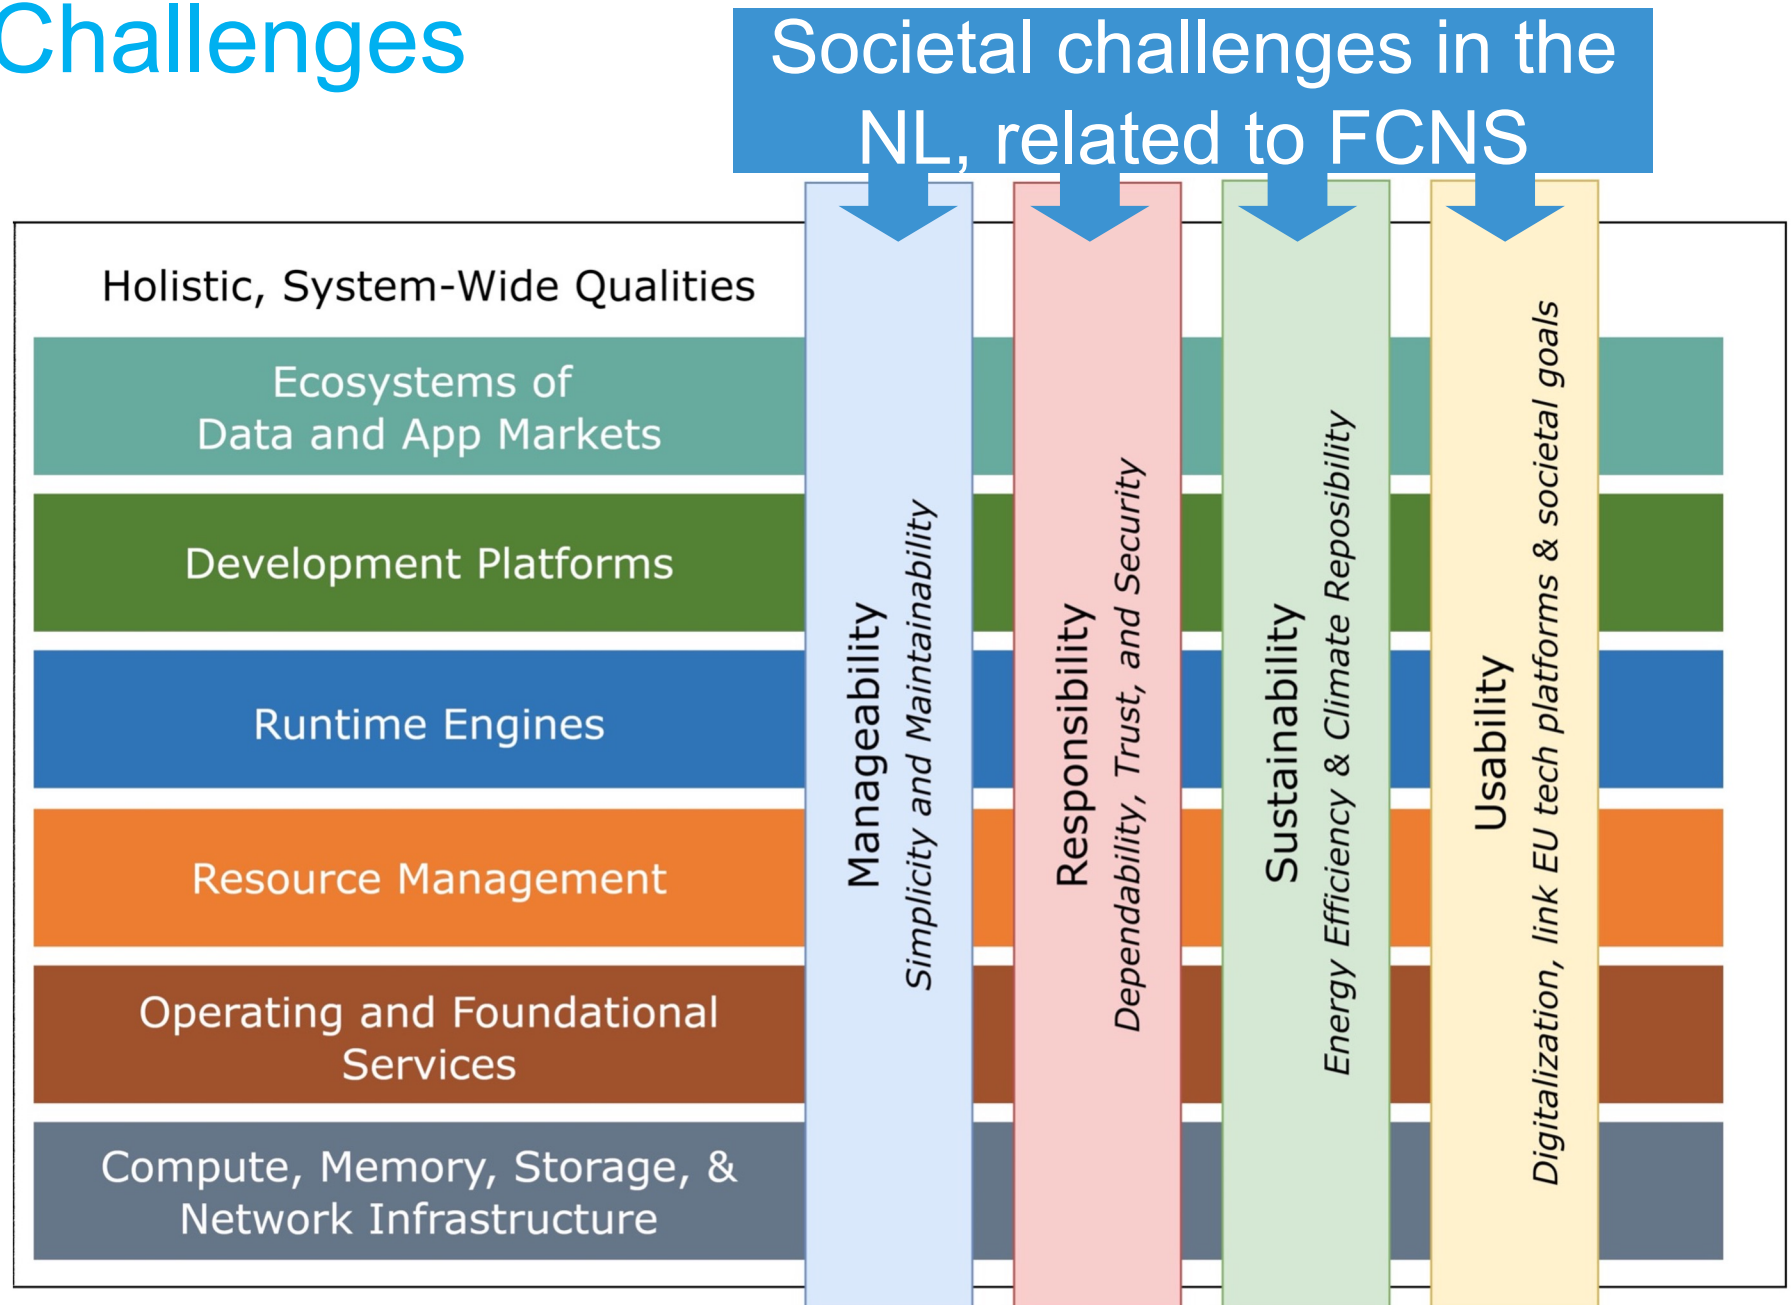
Challenges

Societal challenges in the NL, related to FCNS

Holistic, System-Wide Qualities

Ecosystems of Data and App Markets

Development Platforms

Runtime Engines

Resource Management

Operating and Foundational Services

Compute, Memory, Storage, & Network Infrastructure

Manageability
Simplicity and Maintainability

Responsibility
Dependability, Trust, and Security

Sustainability
Energy Efficiency & Climate Reposibility

Usability
Digitalization, link EU tech platforms & societal goals